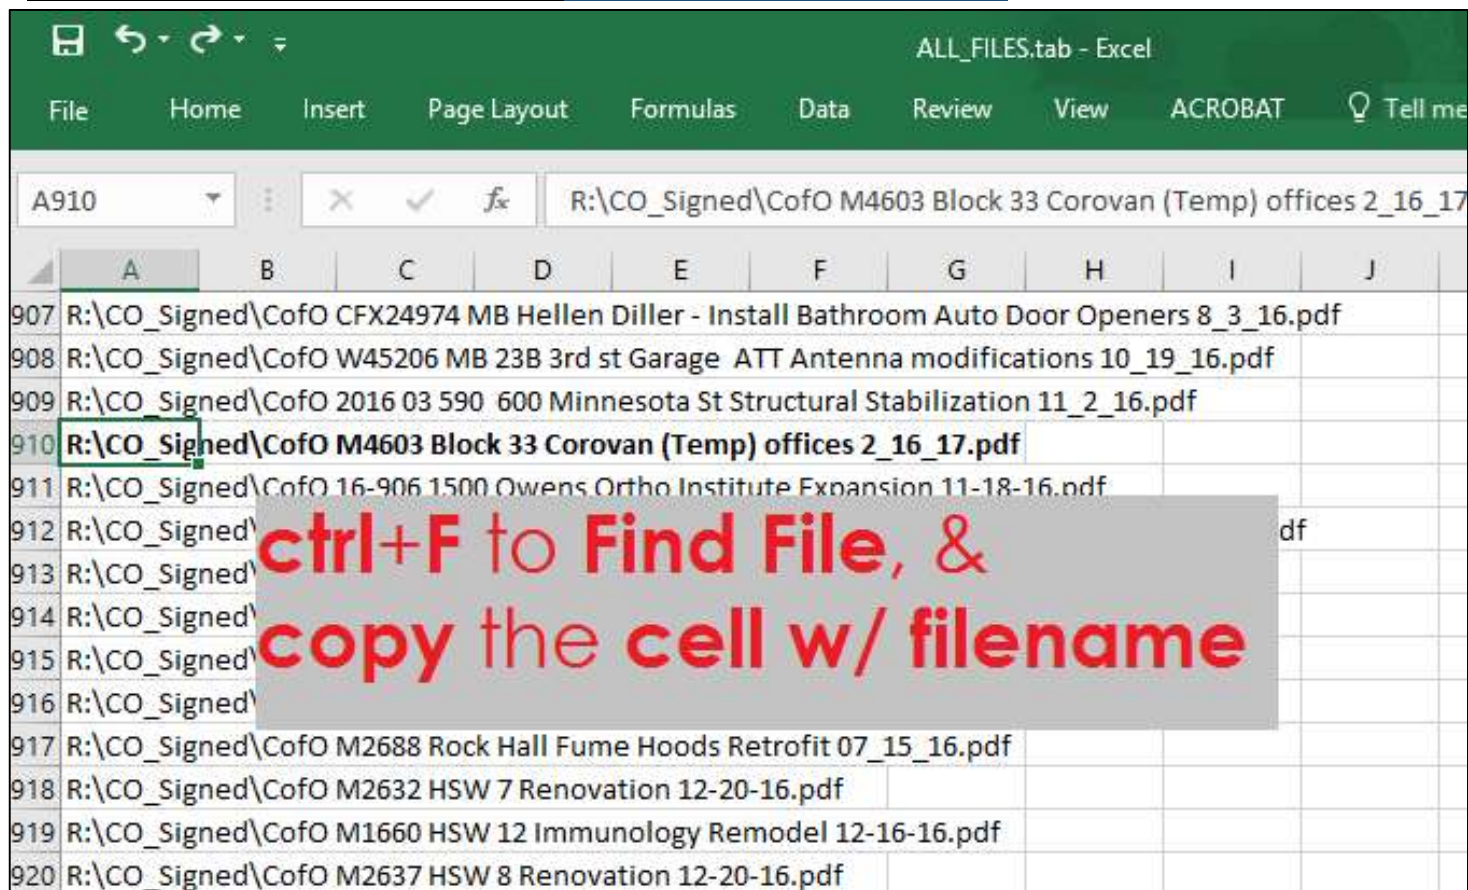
ALL_FILES.tab - Excel

File Home Insert Page Layout Formulas Data Review View ACROBAT Tell me

A910

R:\CO_Signed\CofO M4603 Block 33 Corovan (Temp) offices 2_16_17

| | A | B | C | D | E | F | G | H | I | J |
|---|---|---|---|---|---|---|---|---|---|---|
| 907 | R:\CO_Signed\CofO CFX24974 MB Hellen Diller - Install Bathroom Auto Door Openers 8_3_16.pdf | | | | | | | | | |
| 908 | R:\CO_Signed\CofO W45206 MB 23B 3rd st Garage ATT Antenna modifications 10_19_16.pdf | | | | | | | | | |
| 909 | R:\CO_Signed\CofO 2016 03 590 600 Minnesota St Structural Stabilization 11_2_16.pdf | | | | | | | | | |
| 910 | R:\CO_Signed\CofO M4603 Block 33 Corovan (Temp) offices 2_16_17.pdf | | | | | | | | | |
| 911 | R:\CO_Signed\CofO 16-906 1500 Owens Ortho Institute Expansion 11-18-16.pdf | | | | | | | | | |
| 912 | R:\CO_Signed\ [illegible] df | | | | | | | | | |
| 913 | R:\CO_Signed\ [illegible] | | | | | | | | | |
| 914 | R:\CO_Signed\ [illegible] | | | | | | | | | |
| 915 | R:\CO_Signed\ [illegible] | | | | | | | | | |
| 916 | R:\CO_Signed\ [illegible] | | | | | | | | | |
| 917 | R:\CO_Signed\CofO M2688 Rock Hall Fume Hoods Retrofit 07_15_16.pdf | | | | | | | | | |
| 918 | R:\CO_Signed\CofO M2632 HSW 7 Renovation 12-20-16.pdf | | | | | | | | | |
| 919 | R:\CO_Signed\CofO M1660 HSW 12 Immunology Remodel 12-16-16.pdf | | | | | | | | | |
| 920 | R:\CO_Signed\CofO M2637 HSW 8 Renovation 12-20-16.pdf | | | | | | | | | |

ctrl+F to Find File, &
copy the cell w/ filename